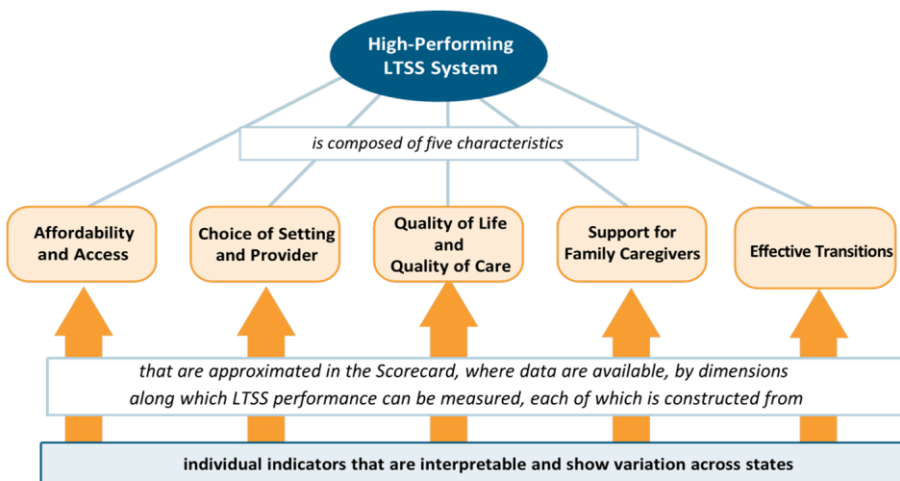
High-Performing LTSS System

is composed of five characteristics

Affordability and Access

Choice of Setting and Provider

Quality of Life and Quality of Care

Support for Family Caregivers

Effective Transitions

that are approximated in the Scorecard, where data are available, by dimensions along which LTSS performance can be measured, each of which is constructed from

individual indicators that are interpretable and show variation across states